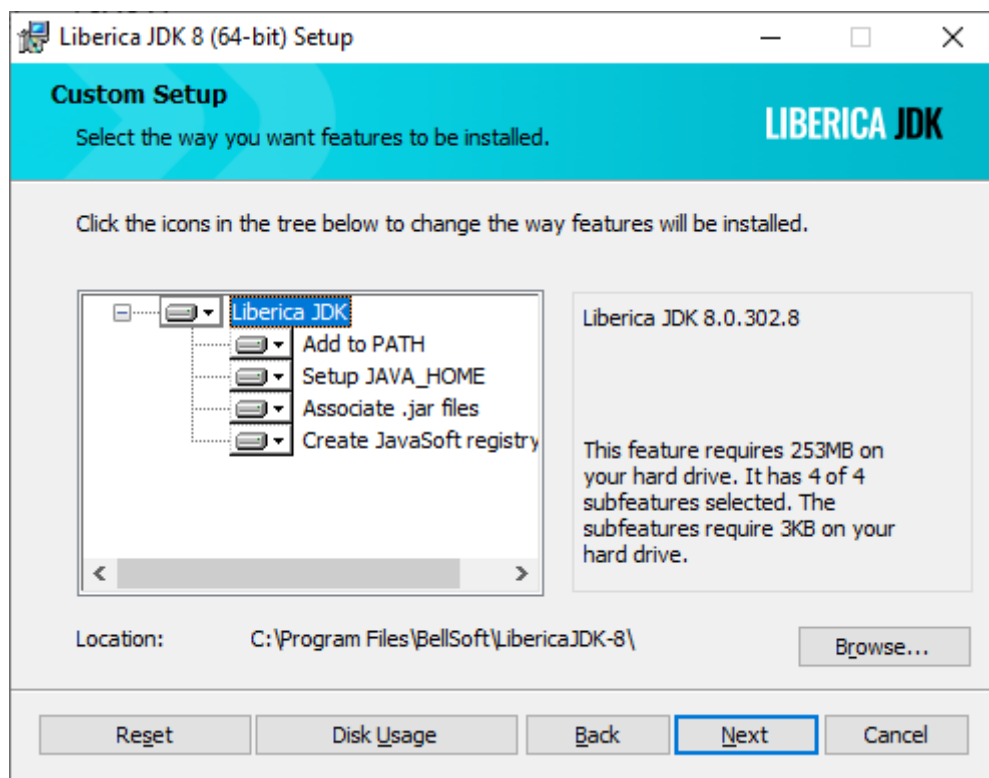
Liberica JDK 8 (64-bit) Setup

Custom Setup
Select the way you want features to be installed.

LIBERICA JDK

Click the icons in the tree below to change the way features will be installed.

Liberica JDK
Add to PATH
Setup JAVA_HOME
Associate .jar files
Create JavaSoft registry

Liberica JDK 8.0.302.8

This feature requires 253MB on your hard drive. It has 4 of 4 subfeatures selected. The subfeatures require 3KB on your hard drive.

Location: C:\Program Files\BellSoft\LibericaJDK-8\

Browse...

Reset
Disk Usage
Back
Next
Cancel